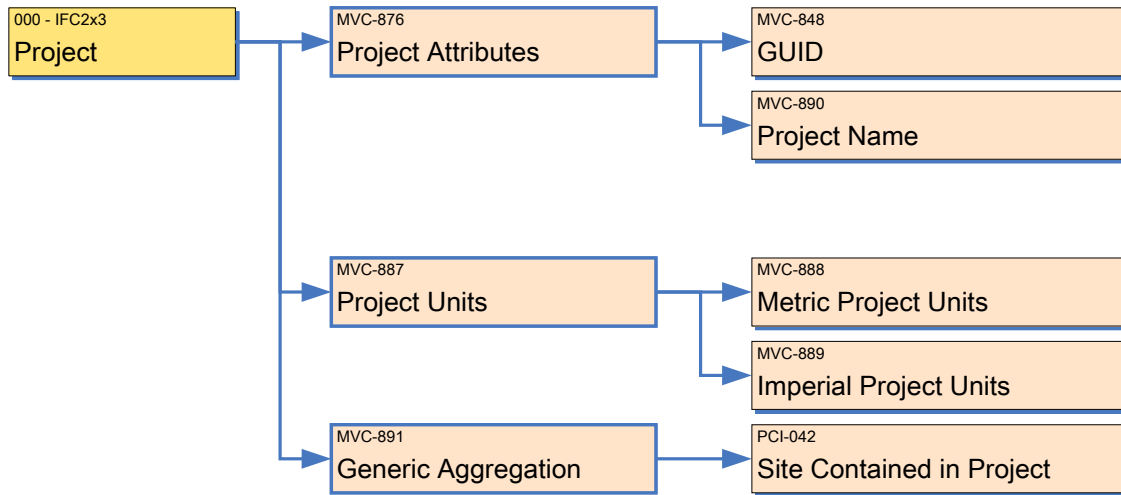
000 - IFC2x3
Project

MVC-876
Project Attributes

MVC-848
GUID

MVC-890
Project Name

MVC-887
Project Units

MVC-888
Metric Project Units

MVC-889
Imperial Project Units

MVC-891
Generic Aggregation

PCI-042
Site Contained in Project